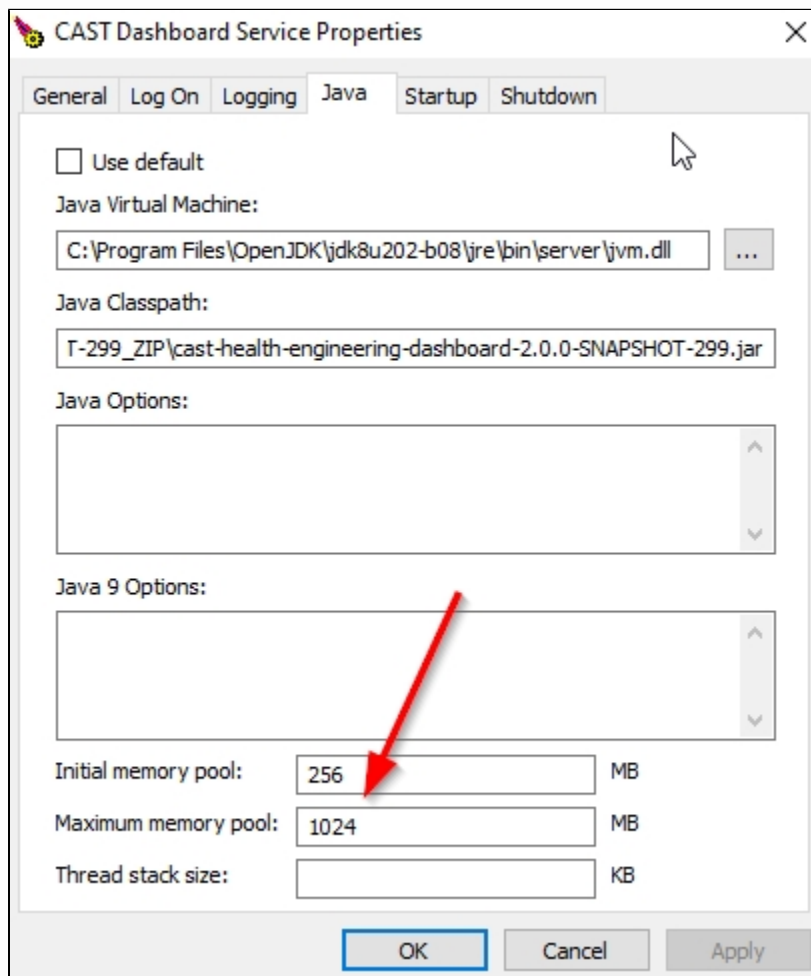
CAST Dashboard Service Properties

General Log On Logging Java Startup Shutdown

Use default

Java Virtual Machine:

C:\Program Files\OpenJDK\jdk8u202-b08\jre\bin\server\jvm.dll ...

Java Classpath:

T-299_ZIP\cast-health-engineering-dashboard-2.0.0-SNAPSHOT-299.jar

Java Options:

Java 9 Options:

Initial memory pool: 256 MB

Maximum memory pool: 1024 MB

Thread stack size: KB

OK Cancel Apply